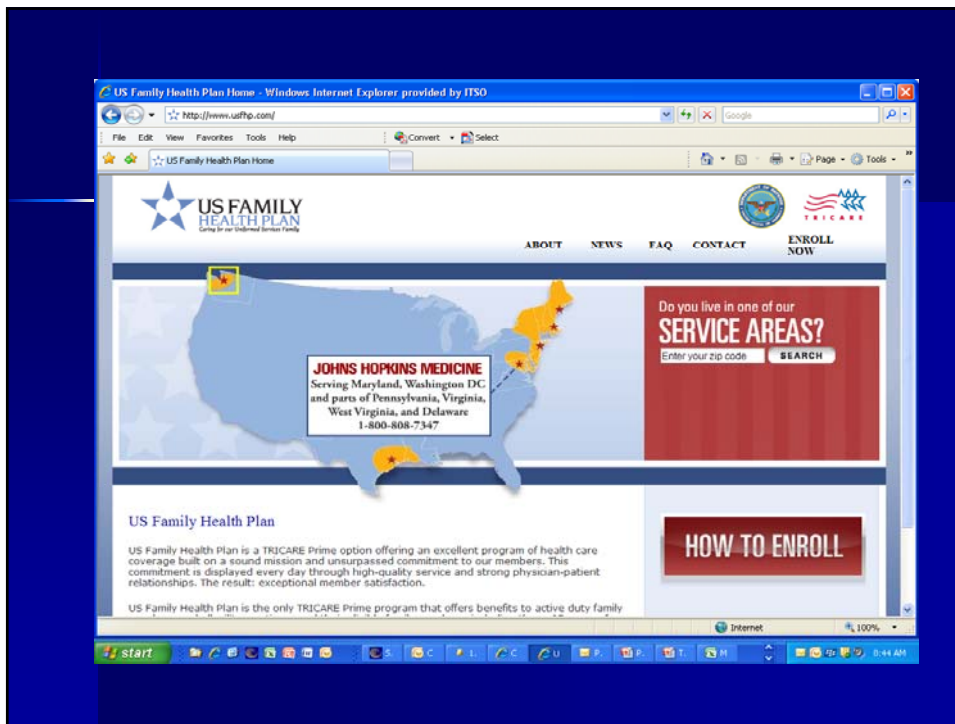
US Family Health Plan Home - Windows Internet Explorer provided by ITSO

http://www.usfhp.com/

Google

File Edit View Favorites Tools Help

Convert Select

US Family Health Plan Home

Page Tools

US FAMILY HEALTH PLAN
Caring for our Uniformed Services Family

TRICARE

ABOUT NEWS FAQ CONTACT ENROLL NOW

JOHNS HOPKINS MEDICINE
Serving Maryland, Washington DC and parts of Pennsylvania, Virginia, West Virginia, and Delaware
1-800-808-7347

Do you live in one of our
SERVICE AREAS?

Enter your zip code

SEARCH

US Family Health Plan

US Family Health Plan is a TRICARE Prime option offering an excellent program of health care coverage built on a sound mission and unsurpassed commitment to our members. This commitment is displayed every day through high-quality service and strong physician-patient relationships. The result: exceptional member satisfaction.

US Family Health Plan is the only TRICARE Prime program that offers benefits to active duty family

HOW TO ENROLL

Internet

100%

start

S. C I. C U P. P. T. M

8:44 AM